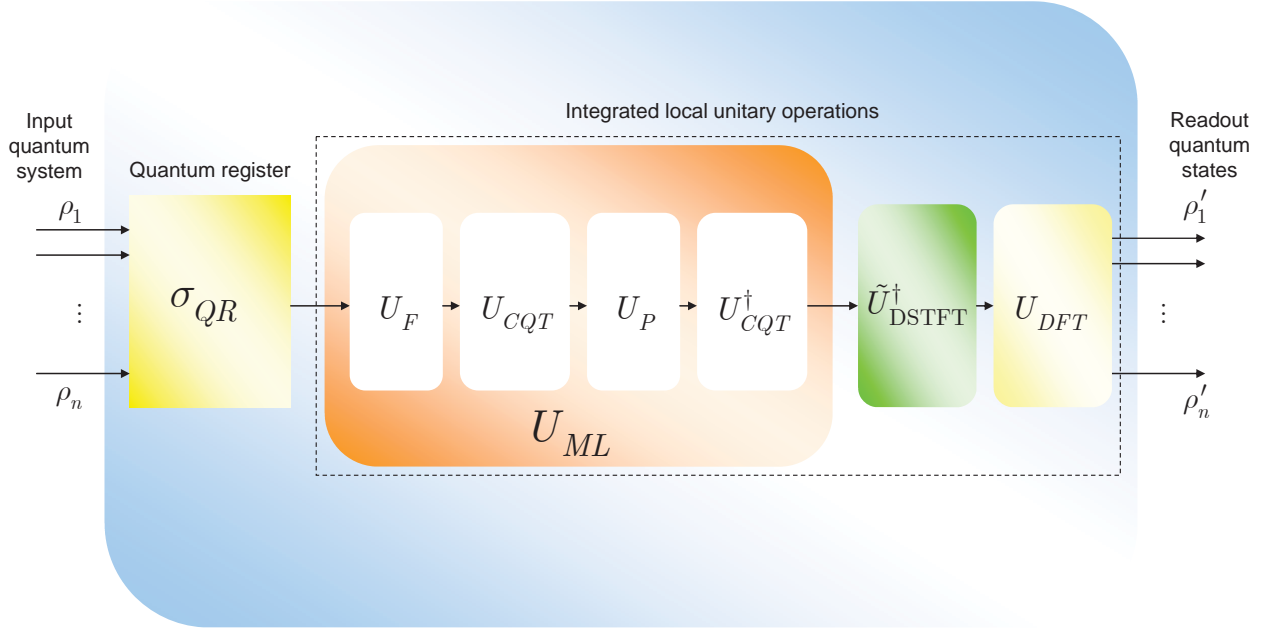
Input quantum system

$\rho_1$

$\vdots$

$\rho_n$

Quantum register

$\sigma_{QR}$

Integrated local unitary operations

$U_F$

$U_{CQT}$

$U_P$

$U_{CQT}^{\dagger}$

$U_{ML}$

$\tilde{U}_{\mathrm{DSTFT}}^{\dagger}$

$U_{DFT}$

Readout quantum states

$\rho_1'$

$\vdots$

$\rho_n'$